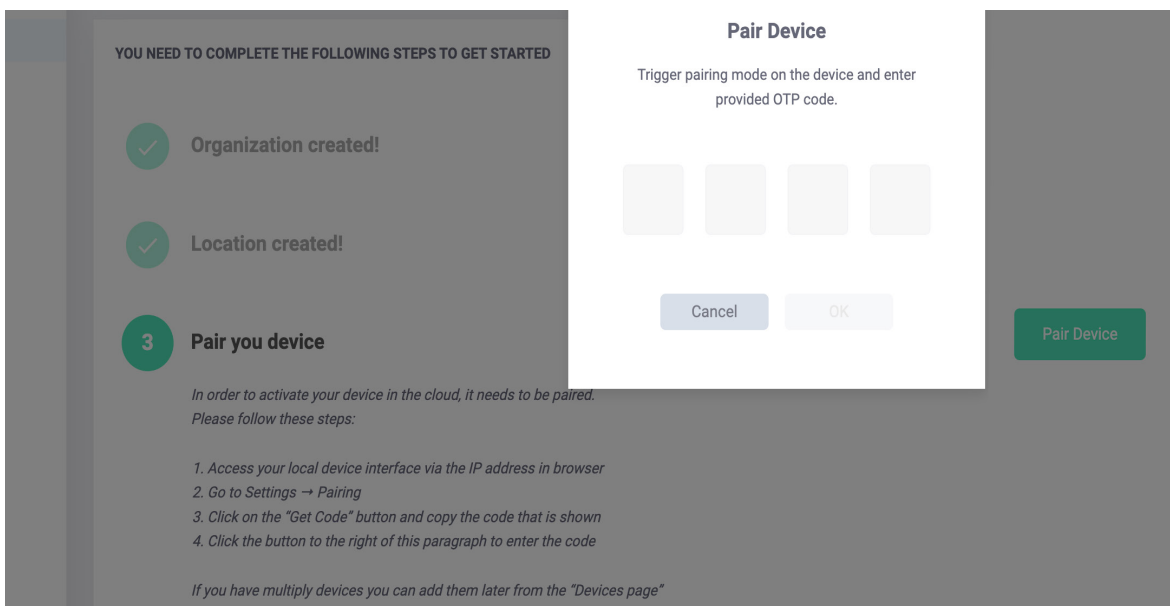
YOU NEED TO COMPLETE THE FOLLOWING STEPS TO GET STARTED

Organization created!

Location created!

3 Pair you device

In order to activate your device in the cloud, it needs to be paired. Please follow these steps:

1. Access your local device interface via the IP address in browser
2. Go to Settings → Pairing
3. Click on the "Get Code" button and copy the code that is shown
4. Click the button to the right of this paragraph to enter the code

If you have multiply devices you can add them later from the "Devices page"

Pair Device

Pair Device

Trigger pairing mode on the device and enter provided OTP code.

Cancel

OK